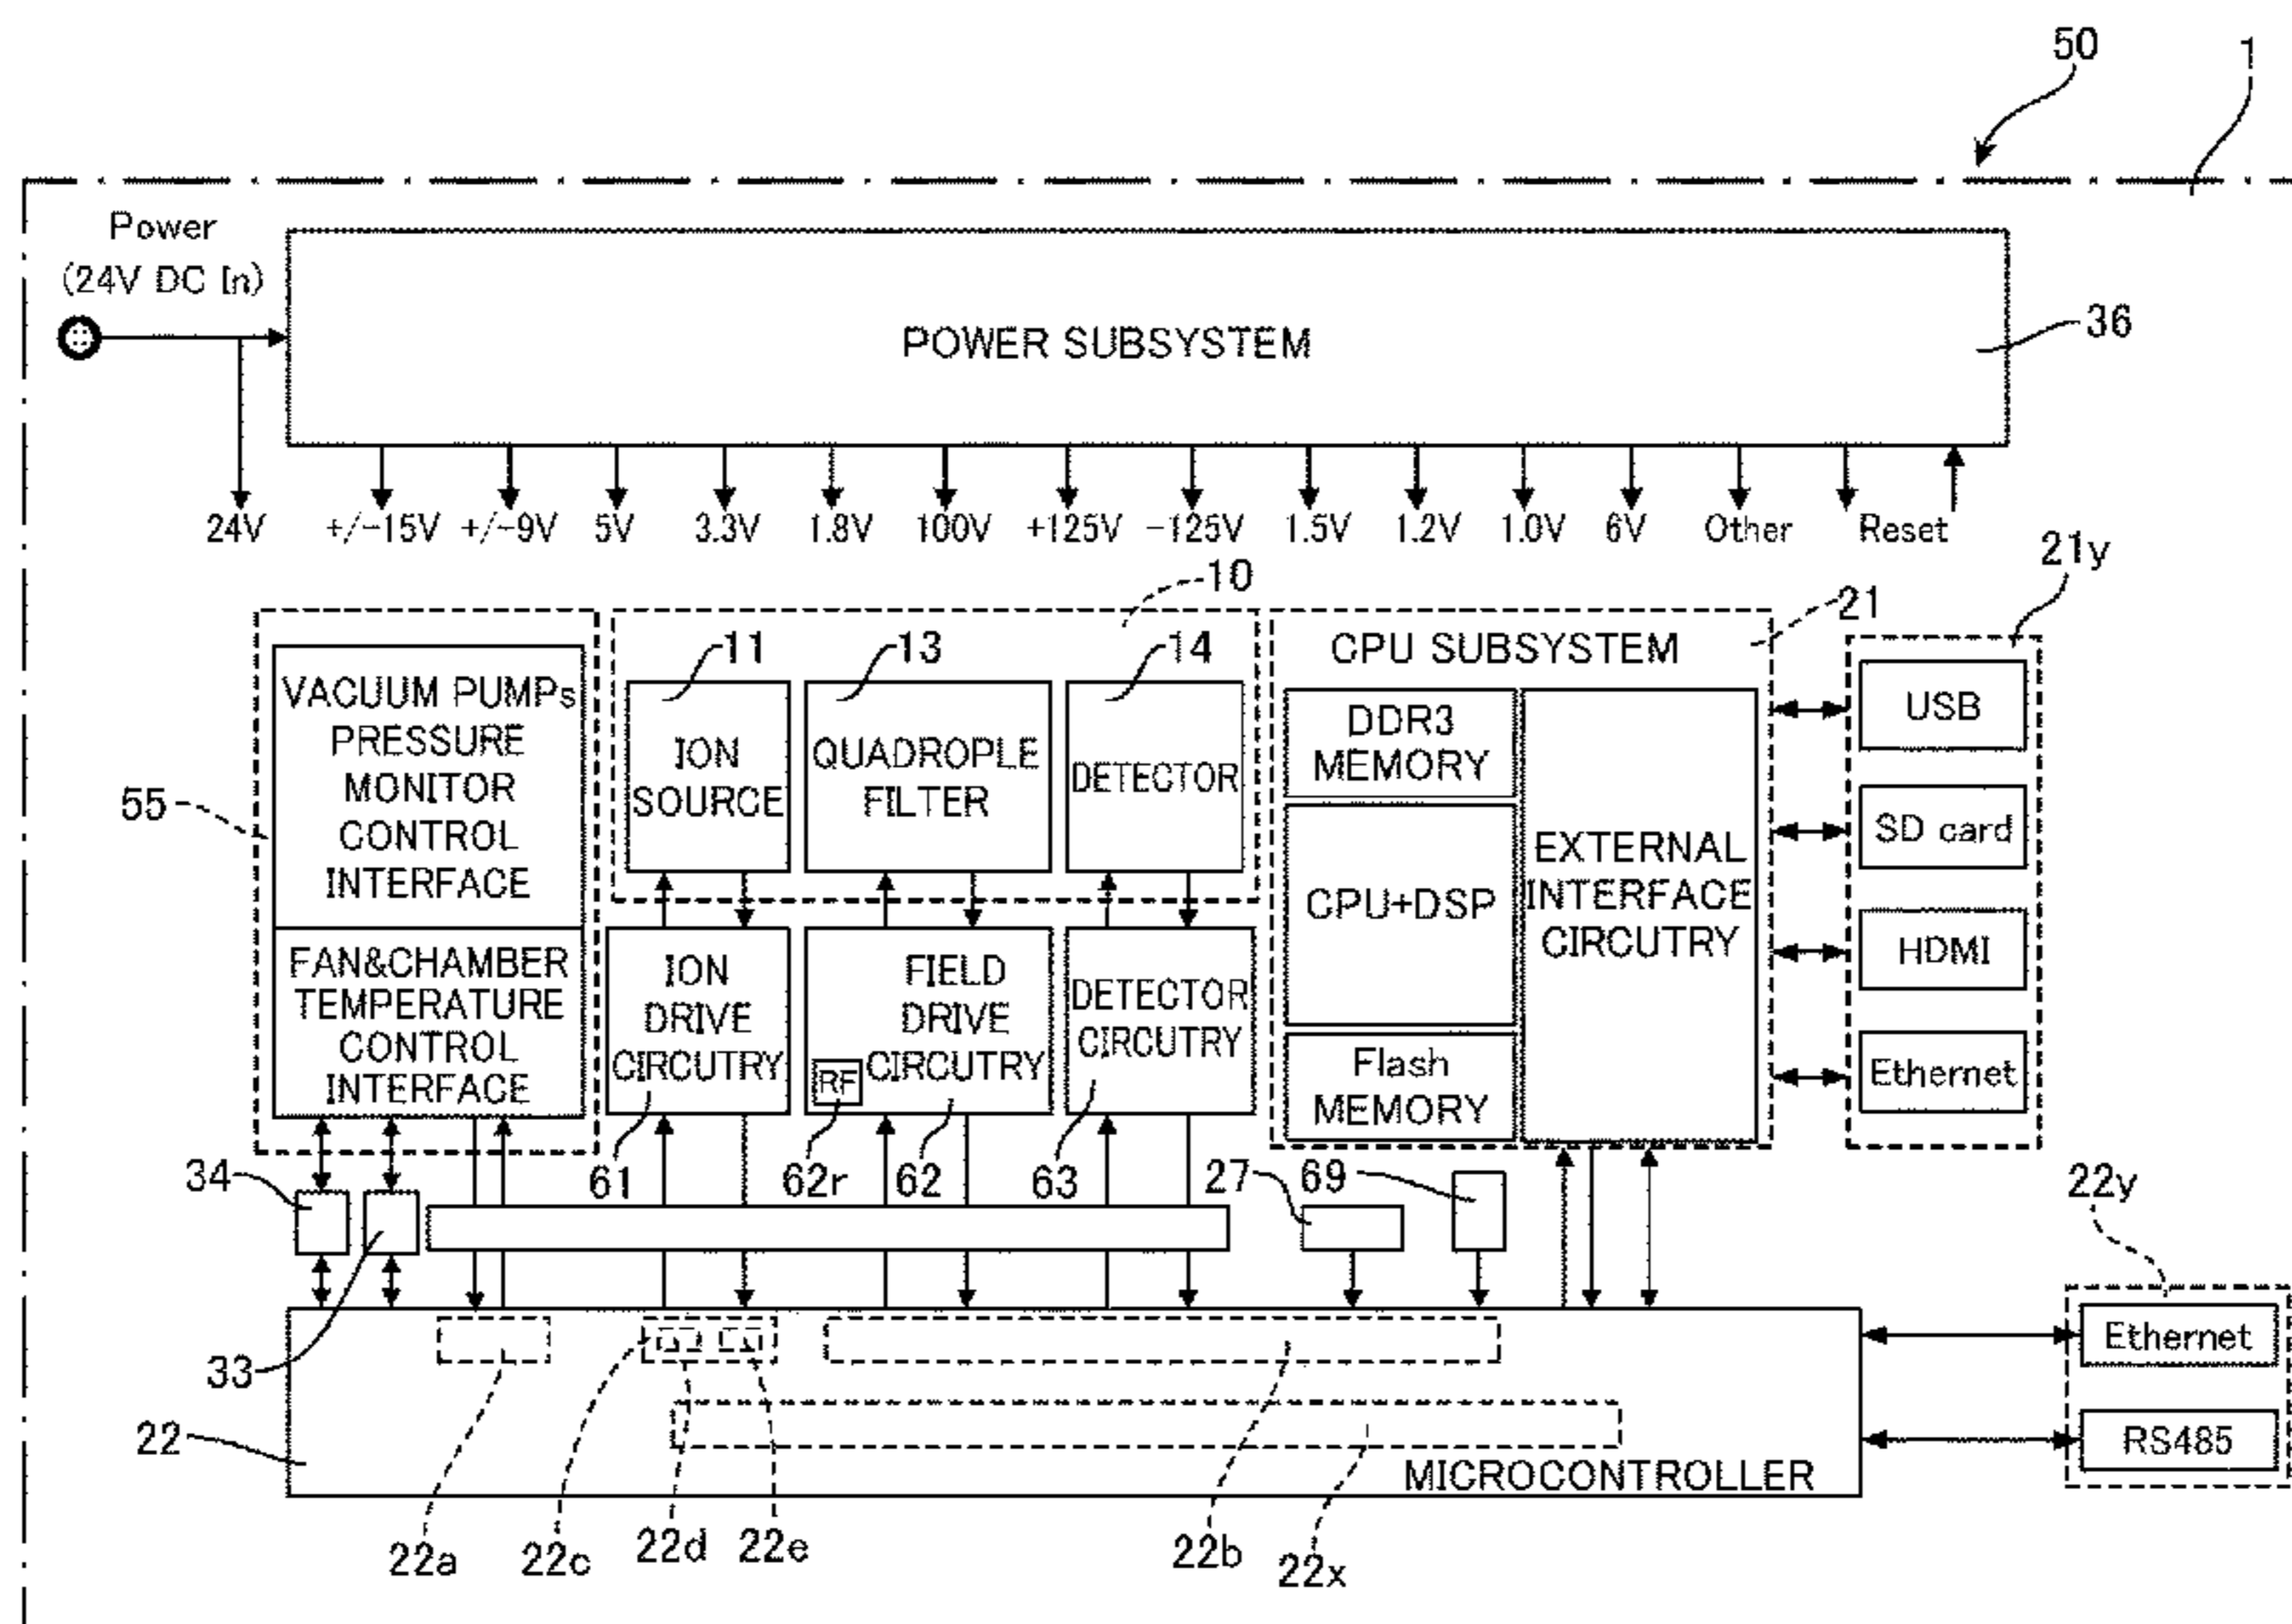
50
1
Power
(24V DC In)
POWER SUBSYSTEM
36
24V
+/−15V
+/−9V
5V
3.3V
1.8V
100V
+125V
−125V
1.5V
1.2V
1.0V
6V
Other
Reset
10
21y
21
11
13
14
CPU SUBSYSTEM
VACUUM PUMPs PRESSURE MONITOR CONTROL INTERFACE
ION SOURCE
QUADROPLE FILTER
DETECTOR
DDR3 MEMORY
USB
55
CPU+DSP
EXTERNAL INTERFACE CIRCUTRY
SD card
HDMI
FAN&CHAMBER TEMPERATURE CONTROL INTERFACE
ION DRIVE CIRCUTRY
FIELD DRIVE CIRCUTRY
RF
DETECTOR CIRCUTRY
Flash MEMORY
Ethernet
34
61
62r
62
63
27
69
22y
33
Ethernet
22
RS485
MICROCONTROLLER
22a
22c
22d
22e
22b
22x